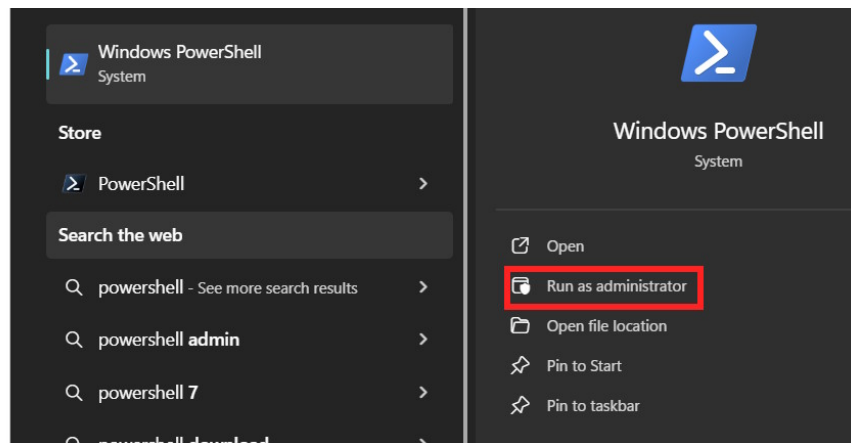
Windows PowerShell
System

Store

PowerShell

Search the web

powershell - See more search results

powershell admin

powershell 7

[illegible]

Windows PowerShell
System

Open

Run as administrator

Open file location

Pin to Start

Pin to taskbar